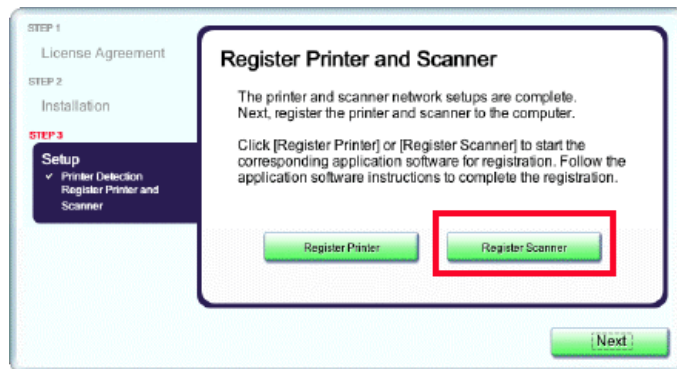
STEP 1
License Agreement
STEP 2
Installation
STEP 3
Setup
✓ Printer Detection
Register Printer and Scanner

Register Printer and Scanner

The printer and scanner network setups are complete. Next, register the printer and scanner to the computer.

Click [Register Printer] or [Register Scanner] to start the corresponding application software for registration. Follow the application software instructions to complete the registration.

Register Printer
Register Scanner

Next